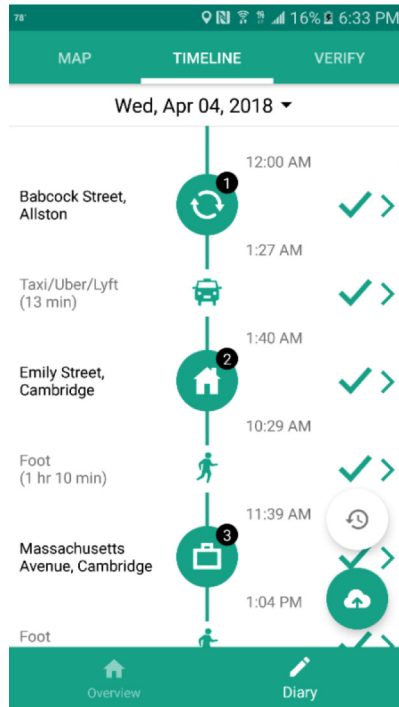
78° 16% 6:33 PM

MAP TIMELINE VERIFY

Wed, Apr 04, 2018

12:00 AM

Babcock Street, Allston

1

1:27 AM

Taxi/Uber/Lyft (13 min)

1:40 AM

Emily Street, Cambridge

2

10:29 AM

Foot (1 hr 10 min)

11:39 AM

Massachusetts Avenue, Cambridge

3

1:04 PM

Foot

Overview Diary